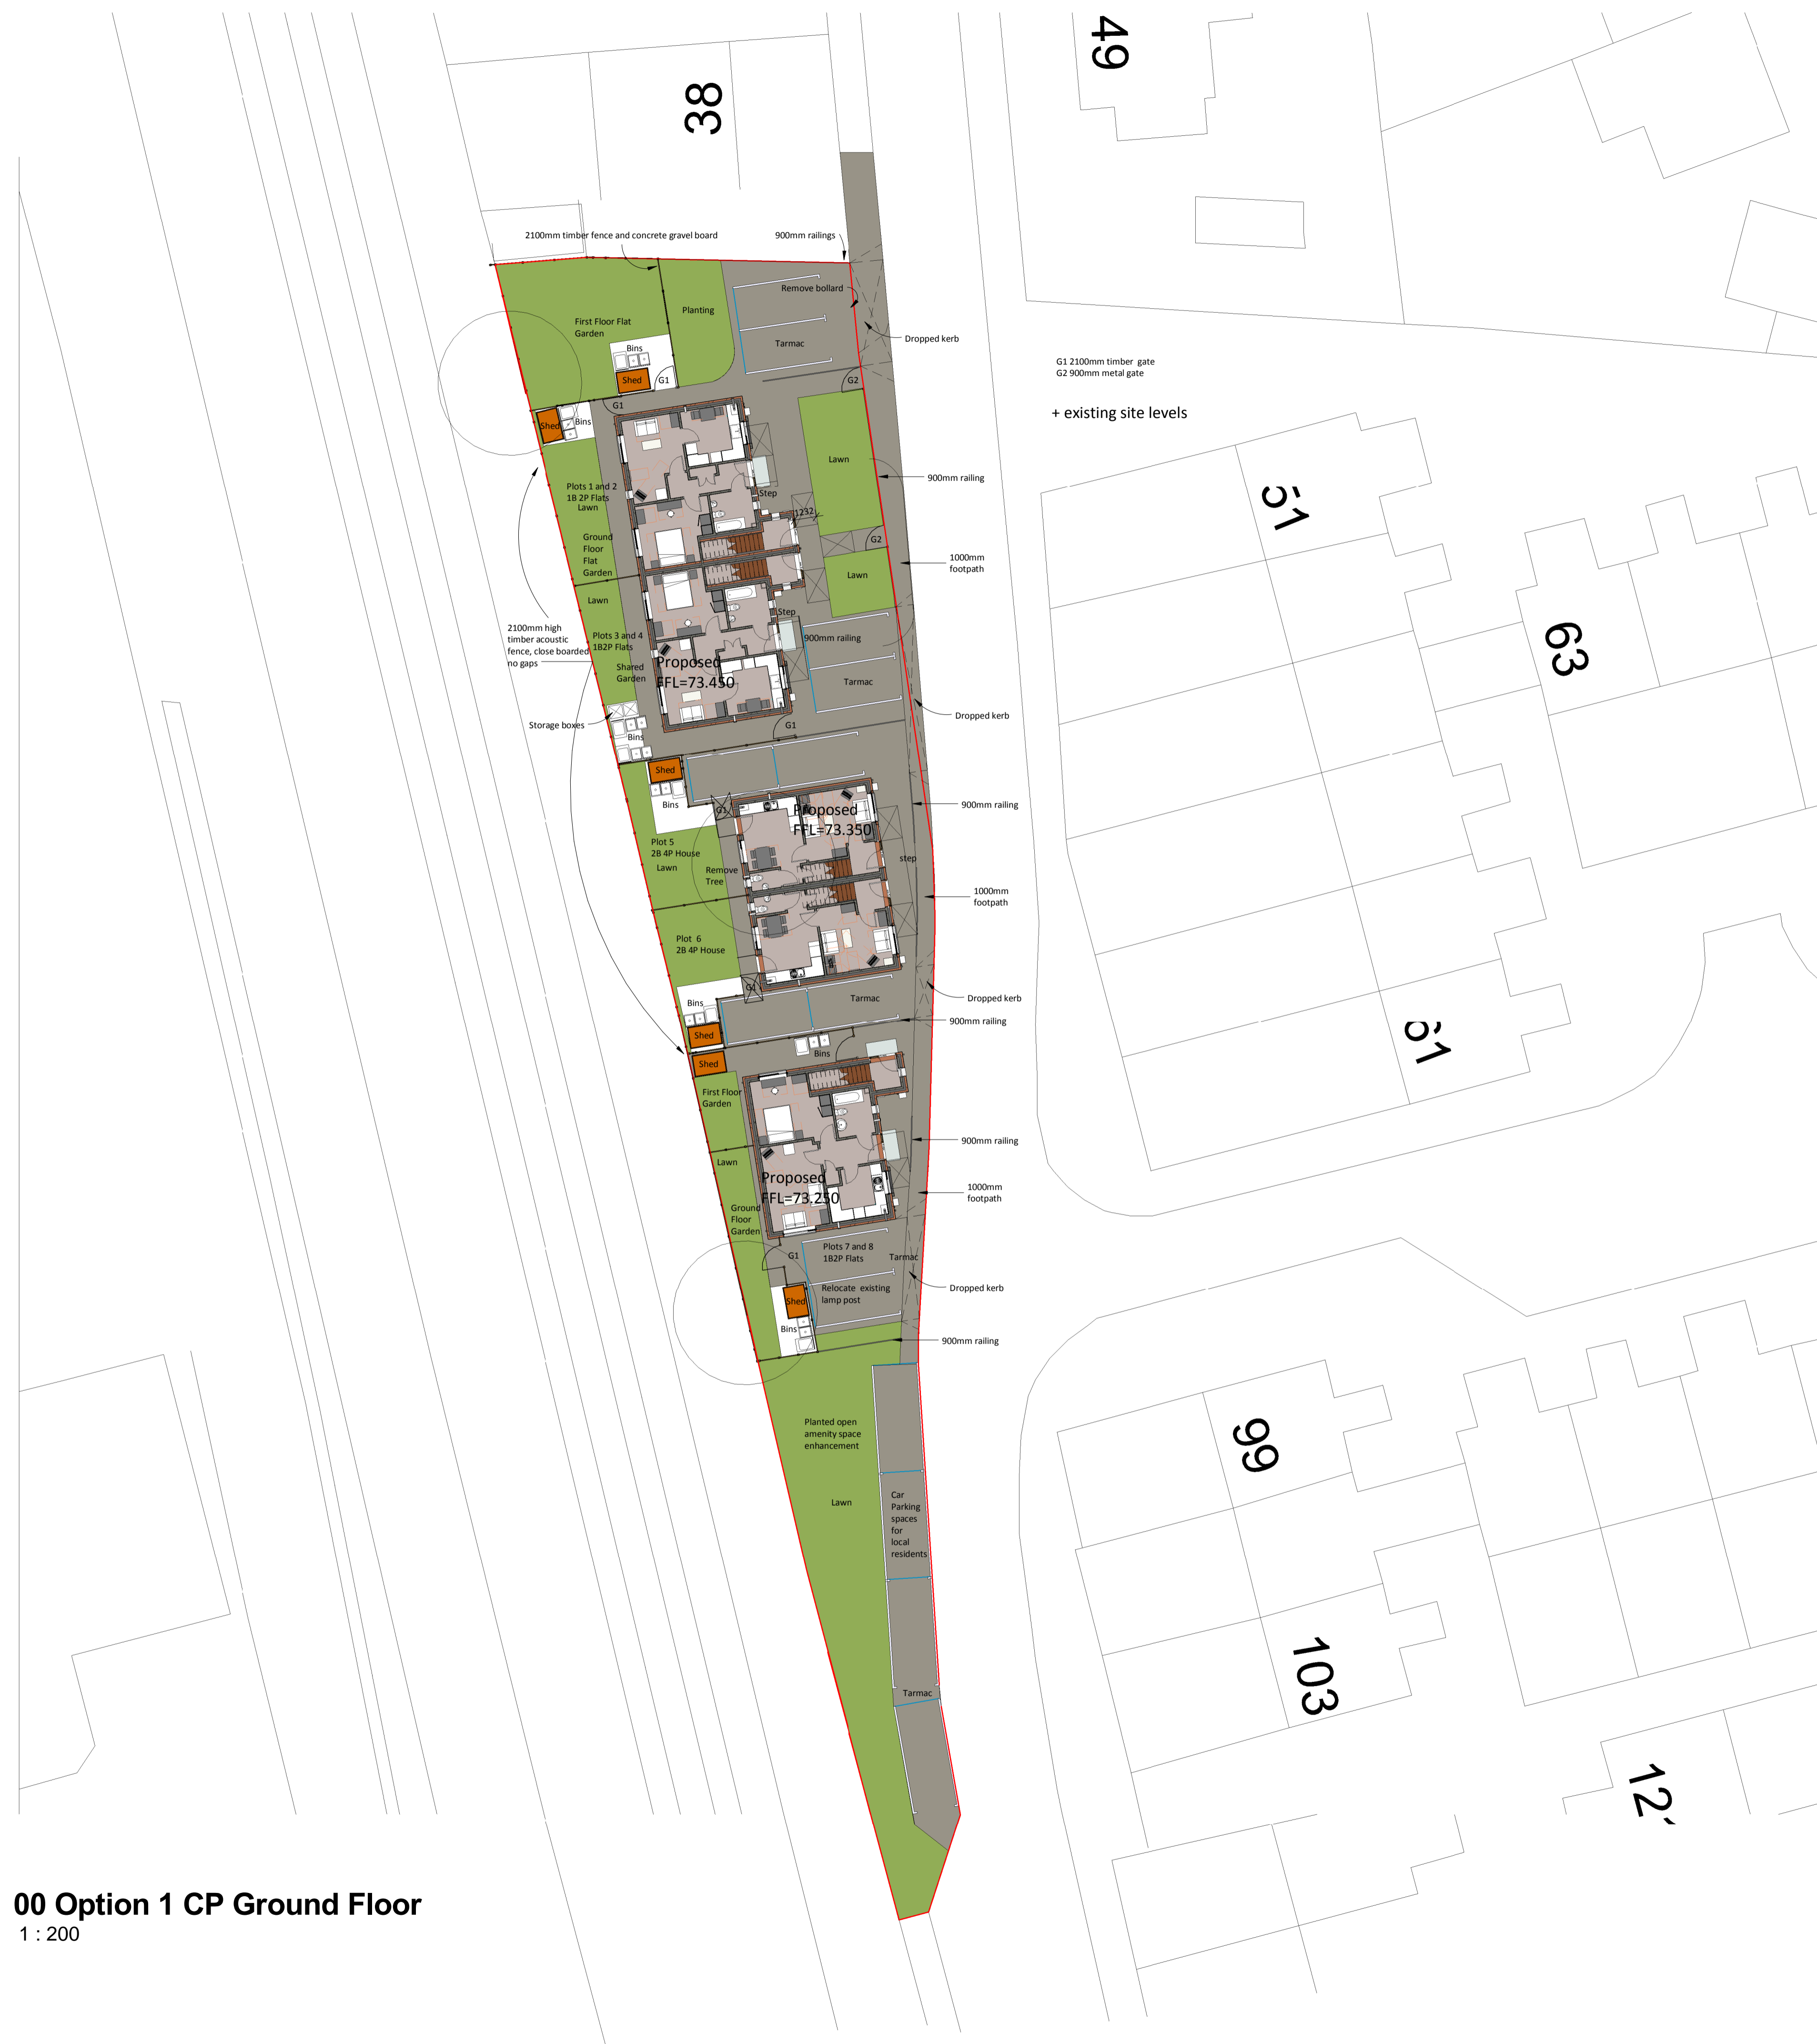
38

49

2100mm timber fence and concrete gravel board

900mm railings

Remove bollard

Dropped kerb

First Floor Flat Garden

Planting

Tarmac

Bins

Shed

G1

G2

G1 2100mm timber gate
G2 900mm metal gate

+ existing site levels

Shed

Bins

G1

Lawn

900mm railing

Step

51

Plots 1 and 2
1B 2P Flats
Lawn

G2

1000mm footpath

Ground Floor Flat Garden

Lawn

Lawn

Step

63

2100mm high timber acoustic fence, close boarded no gaps

Plots 3 and 4
1B2P Flats

900mm railing

Shared Garden

Proposed
FFL=73.450

Tarmac

Dropped kerb

Storage boxes

Bins

G1

Shed

Bins

Proposed
FFL=73.350

900mm railing

Plot 5
2B 4P House

Lawn

Remove Tree

step

1000mm footpath

Plot 6
2B 4P House

Bins

Tarmac

Dropped kerb

Shed

900mm railing

61

Bins

Shed

First Floor Garden

900mm railing

Lawn

Proposed
FFL=73.250

1000mm footpath

Ground Floor Garden

G1

Plots 7 and 8
1B2P Flats

Tarmac

Dropped kerb

Shed

Relocate existing lamp post

Bins

900mm railing

99

Planted open amenity space enhancement

Lawn

Car Parking spaces for local residents

103

Tarmac

12

00 Option 1 CP Ground Floor
1 : 200